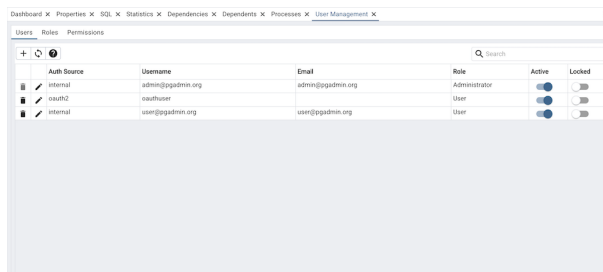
Dashboard ✕ Properties ✕ SQL ✕ Statistics ✕ Dependencies ✕ Dependents ✕ Processes ✕ User Management ✕

Users Roles Permissions

Search

| | Auth Source | Username | Email | Role | Active | Locked |
|---|---|---|---|---|---|---|
| | internal | admin@pgadmin.org | admin@pgadmin.org | Administrator | | |
| | oauth2 | oauthuser | | User | | |
| | internal | user@pgadmin.org | user@pgadmin.org | User | | |